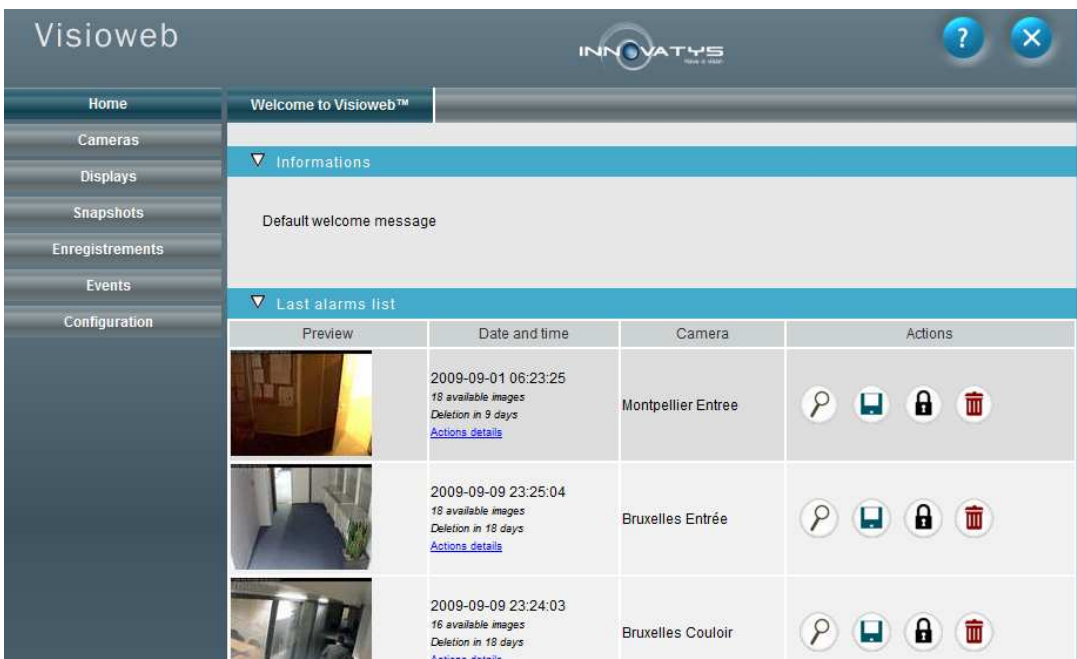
Visioweb

INNOVATYS
Have a vision

?

Home
Cameras
Displays
Snapshots
Enregistrements
Events
Configuration

Welcome to Visioweb™

▼ Informations

Default welcome message

▼ Last alarms list

| Preview | Date and time | Camera | Actions |
|---|---|---|---|
| | 2009-09-01 06:23:25 18 available images Deletion in 9 days Actions details | Montpellier Entree | |
| | 2009-09-09 23:25:04 18 available images Deletion in 18 days Actions details | Bruxelles Entrée | |
| | 2009-09-09 23:24:03 16 available images Deletion in 18 days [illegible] | Bruxelles Couloir | |